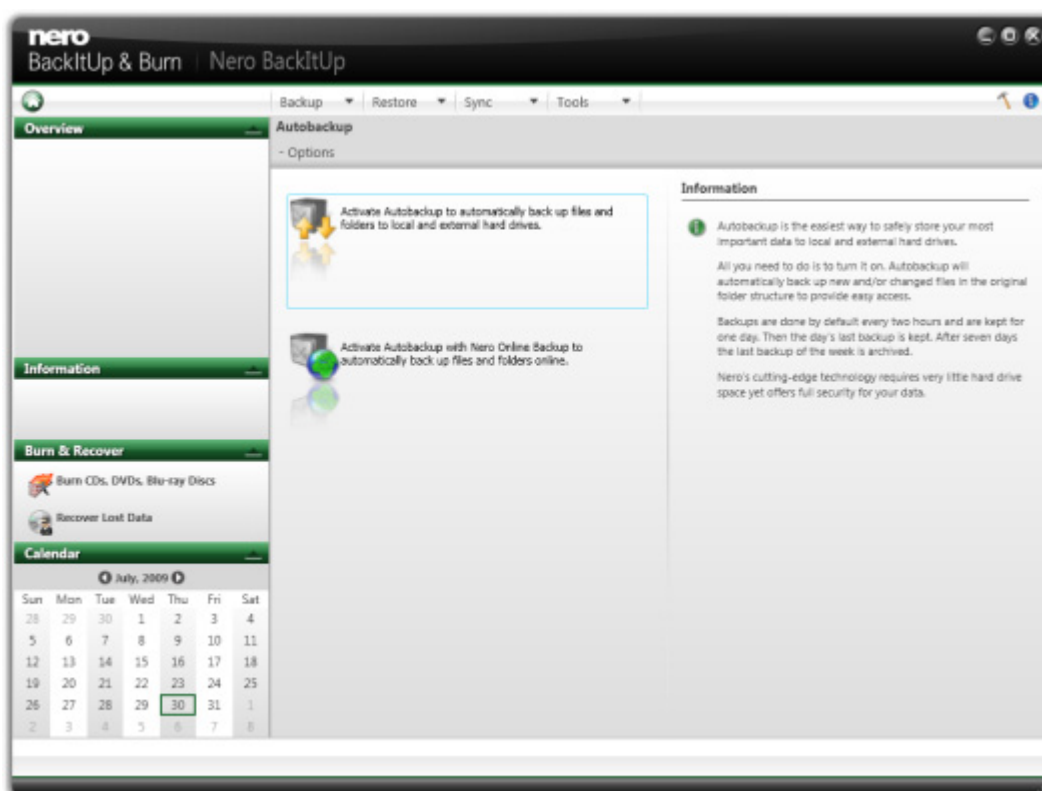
nero
BackItUp & Burn | Nero BackItUp

Backup Restore Sync Tools

Overview

Autobackup

- Options

Activate Autobackup to automatically back up files and folders to local and external hard drives.

Activate Autobackup with Nero Online Backup to automatically back up files and folders online.

Information

Autobackup is the easiest way to safely store your most important data to local and external hard drives.

All you need to do is to turn it on. Autobackup will automatically back up new and/or changed files in the original folder structure to provide easy access.

Backups are done by default every two hours and are kept for one day. Then the day's last backup is kept. After seven days the last backup of the week is archived.

Nero's cutting-edge technology requires very little hard drive space yet offers full security for your data.

Information

Burn & Recover

Burn CDs, DVDs, Blu-ray Discs

Recover Lost Data

Calendar

July, 2009

| Sun | Mon | Tue | Wed | Thu | Fri | Sat |
|---|---|---|---|---|---|---|
| 28 | 29 | 30 | 1 | 2 | 3 | 4 |
| 5 | 6 | 7 | 8 | 9 | 10 | 11 |
| 12 | 13 | 14 | 15 | 16 | 17 | 18 |
| 19 | 20 | 21 | 22 | 23 | 24 | 25 |
| 26 | 27 | 28 | 29 | 30 | 31 | 1 |
| 2 | 3 | 4 | 5 | 6 | 7 | 8 |